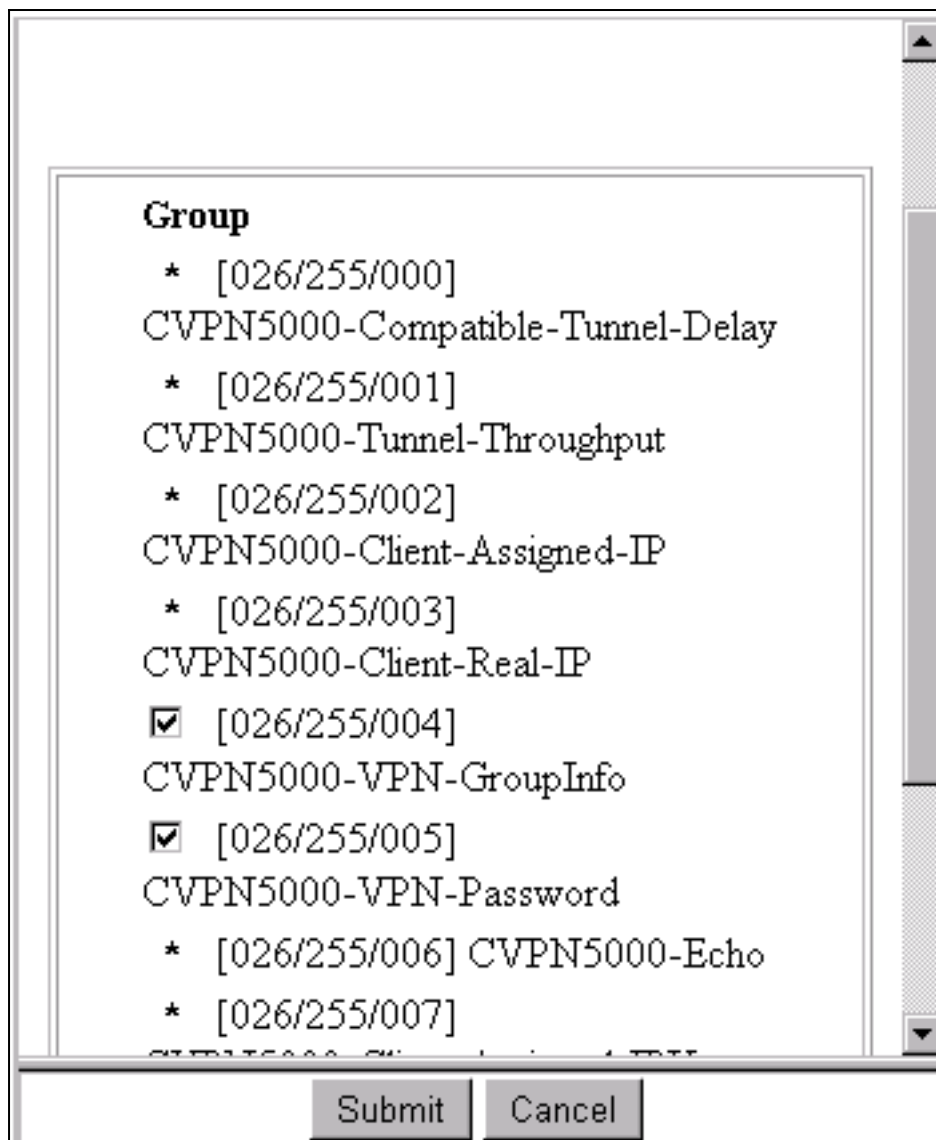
Group

* [026/255/000] CVPN5000-Compatible-Tunnel-Delay

* [026/255/001] CVPN5000-Tunnel-Throughput

* [026/255/002] CVPN5000-Client-Assigned-IP

* [026/255/003] CVPN5000-Client-Real-IP

☑ [026/255/004] CVPN5000-VPN-GroupInfo

☑ [026/255/005] CVPN5000-VPN-Password

* [026/255/006] CVPN5000-Echo

* [026/255/007] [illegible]

Submit Cancel